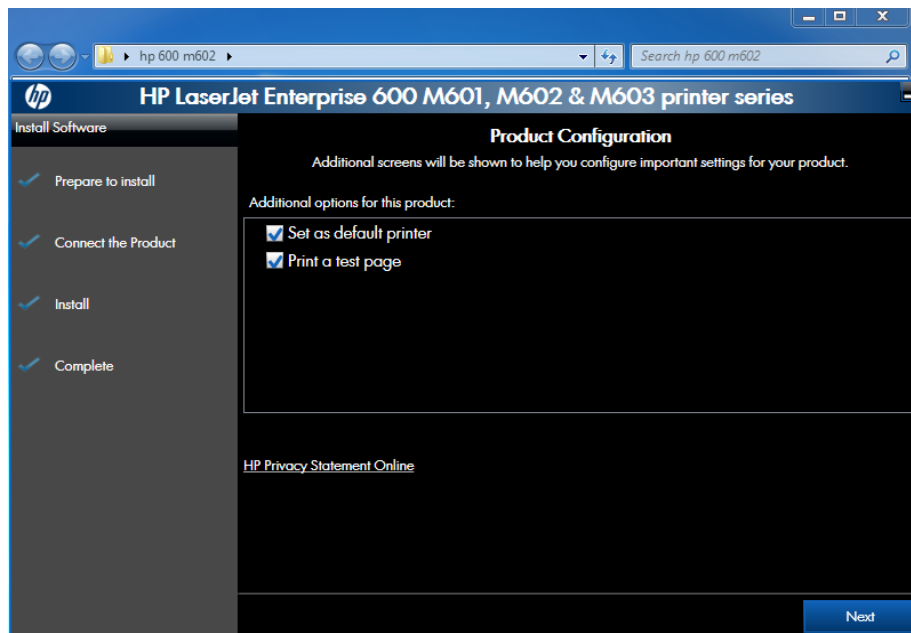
hp 600 m602

Search hp 600 m602

HP LaserJet Enterprise 600 M601, M602 & M603 printer series

Install Software

Prepare to install

Connect the Product

Install

Complete

Product Configuration

Additional screens will be shown to help you configure important settings for your product.

Additional options for this product:

Set as default printer

Print a test page

HP Privacy Statement Online

Next